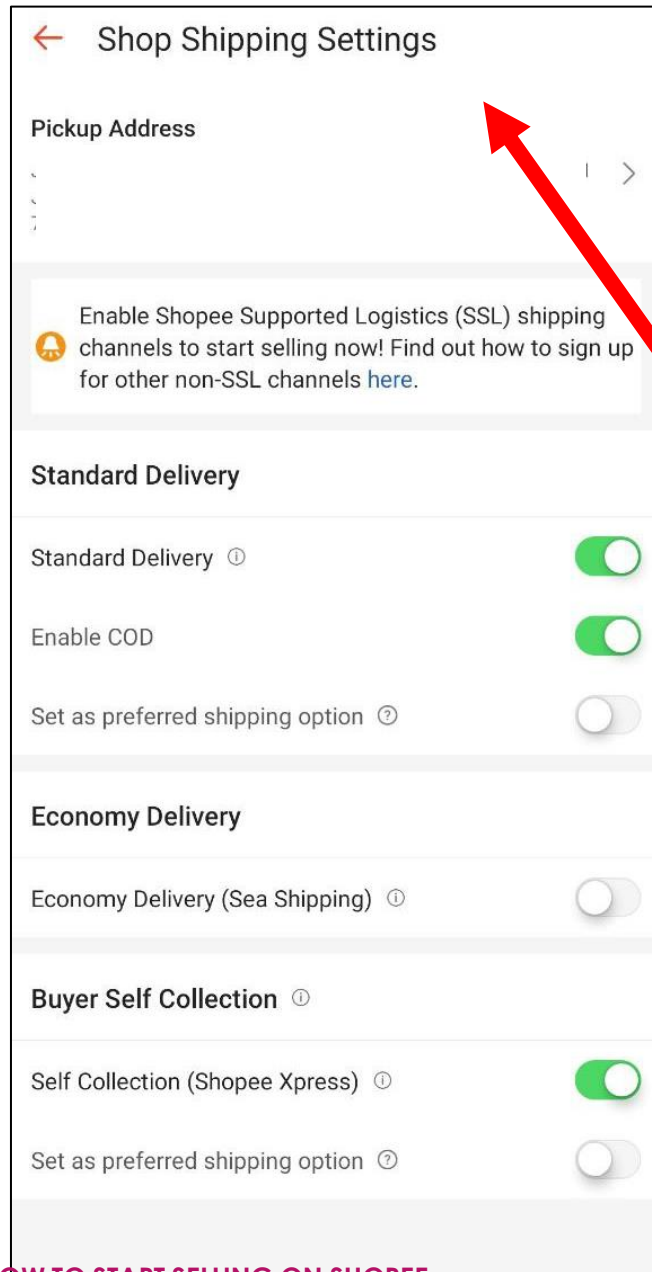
Shop Shipping Settings

Pickup Address

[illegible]

Enable Shopee Supported Logistics (SSL) shipping channels to start selling now! Find out how to sign up for other non-SSL channels here.

Standard Delivery

Standard Delivery

Enable COD

Set as preferred shipping option

Economy Delivery

Economy Delivery (Sea Shipping)

Buyer Self Collection

Self Collection (Shopee Xpress)

Set as preferred shipping option

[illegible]OW TO START SELLING ON SHOPEE